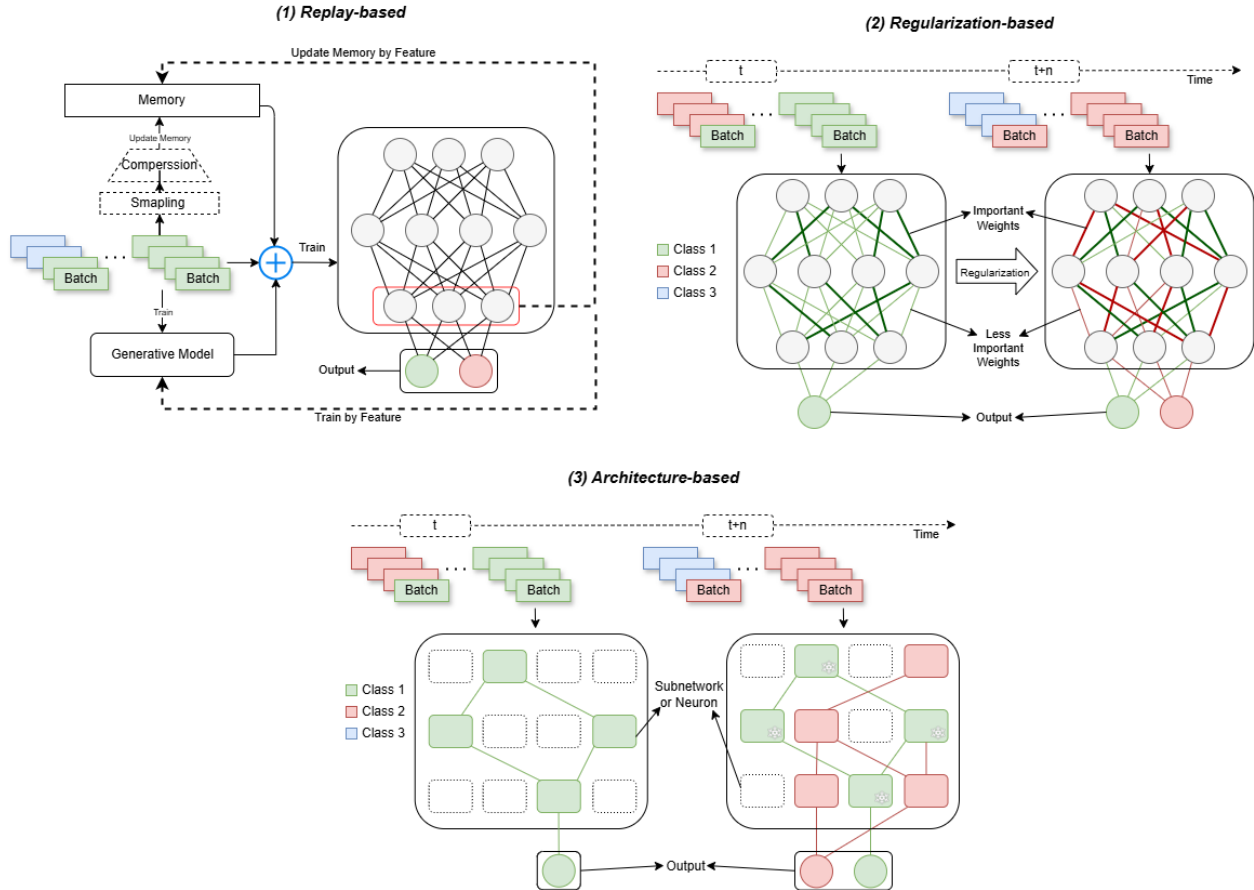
(1) Replay-based

Update Memory by Feature

Memory

Update Memory

Comperssion

Smapling

Batch

Batch

Train

Train

Generative Model

Output

Train by Feature

(2) Regularization-based

t

t+n

Time

Batch

Batch

Batch

Batch

Important Weights

Class 1

Class 2

Class 3

Regularization

Less Important Weights

Output

(3) Architecture-based

t

t+n

Time

Batch

Batch

Batch

Batch

Class 1

Class 2

Class 3

Subnetwork or Neuron

Output